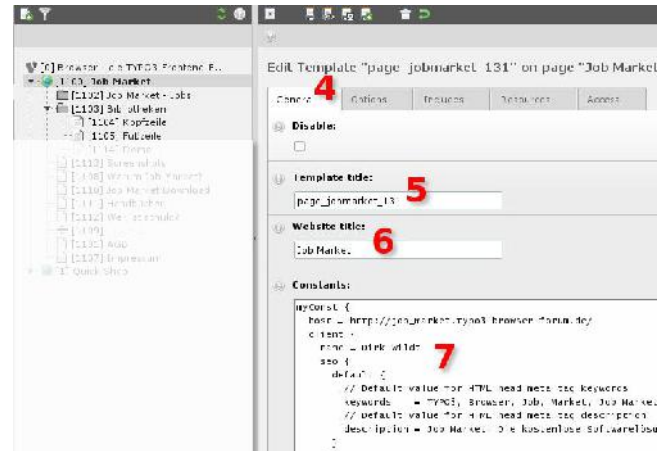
[0] Browser - die TYPO3 Frontend E...
[1_03] Job Market
[1102] Job Market - Jobs
[1103] Bibliotheken
[1104] Kopfzeile
[1105] Fußzeile
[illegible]
[1113] Screenshots
[1108] Warum Job Market
[1110] Job Market Download
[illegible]
[1112] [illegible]
[1109]
[1106] Agb
[1107] Impressum
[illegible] Quick Shop

Edit Template "page_jobmarket_131" on page "Job Market"

4

General | Options | Includes | Resources | Access

Disable:

Template title:

page_jobmarket_13

5

Website title:

Job Market

6

Constants:

myConst {
host = http://job_market.typo3-browser-forum.de/
client {
name = Dirk Wildt
seo {
default {
// Default value for HTML head meta tag keywords
keywords = TYPO3, Browser, Job, Market, Job Marke
// Default value for HTML head meta tag description
description = Job Market. Die kostenlose Softwarelösu
}

7